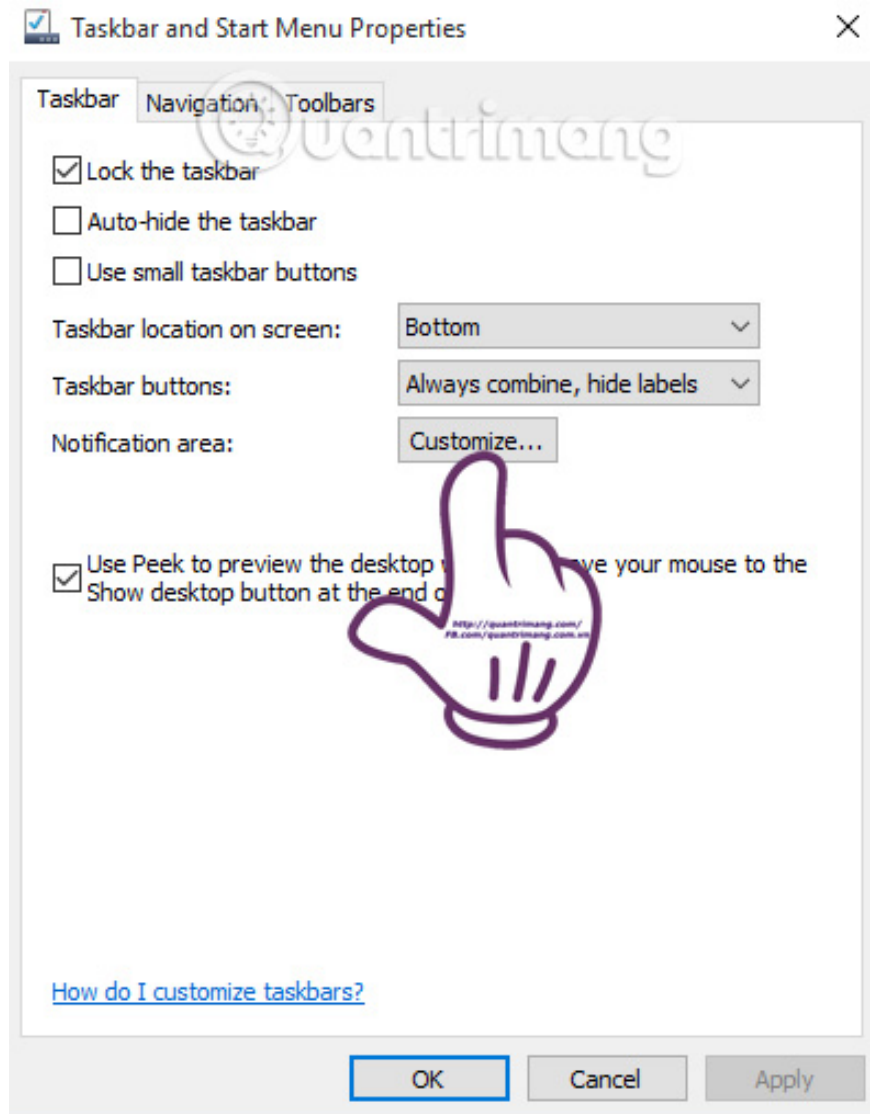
Taskbar and Start Menu Properties

Taskbar | Navigation | Toolbars

Quantrimang

Lock the taskbar

Auto-hide the taskbar

Use small taskbar buttons

Taskbar location on screen: Bottom

Taskbar buttons: Always combine, hide labels

Notification area: Customize...

Use Peek to preview the desktop w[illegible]ve your mouse to the Show desktop button at the end o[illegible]

http://quantrimang.com/
FB.com/quantrimang.com.vn

How do I customize taskbars?

OK | Cancel | Apply